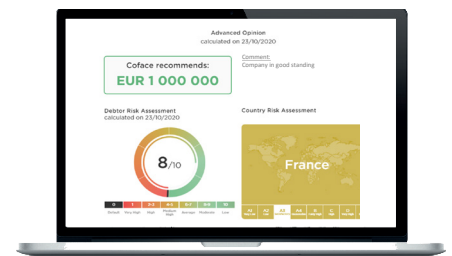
Advanced Opinion
calculated on 23/10/2020

Coface recommends:
EUR 1 000 000

Comment:
Company in good standing

Debtor Risk Assessment
calculated on 23/10/2020

8/10

| 0 | 1 | 2-3 | 4-5 | 6-7 | 8-9 | 10 |
|---|---|---|---|---|---|---|
| Default | Very High | High | Medium High | Average | Moderate | Low |

Country Risk Assessment

France

| A1 | A2 | A3 | A4 | B | C | D | E |
|---|---|---|---|---|---|---|---|
| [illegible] | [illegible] | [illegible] | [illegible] | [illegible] | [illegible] | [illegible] | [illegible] |